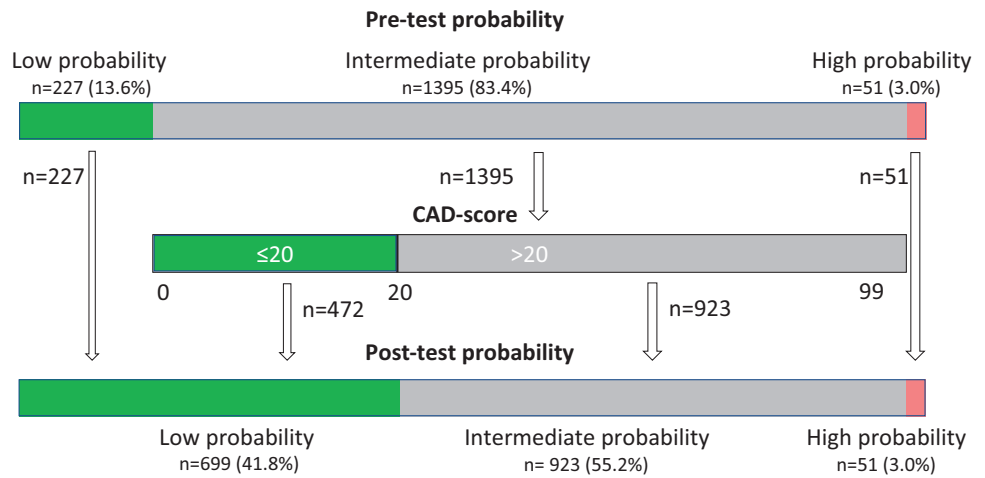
Pre-test probability

Low probability
n=227 (13.6%)

Intermediate probability
n=1395 (83.4%)

High probability
n=51 (3.0%)

n=227

n=1395

n=51

CAD-score

≤20

>20

0

20

99

n=472

n=923

Post-test probability

Low probability
n=699 (41.8%)

Intermediate probability
n= 923 (55.2%)

High probability
n=51 (3.0%)